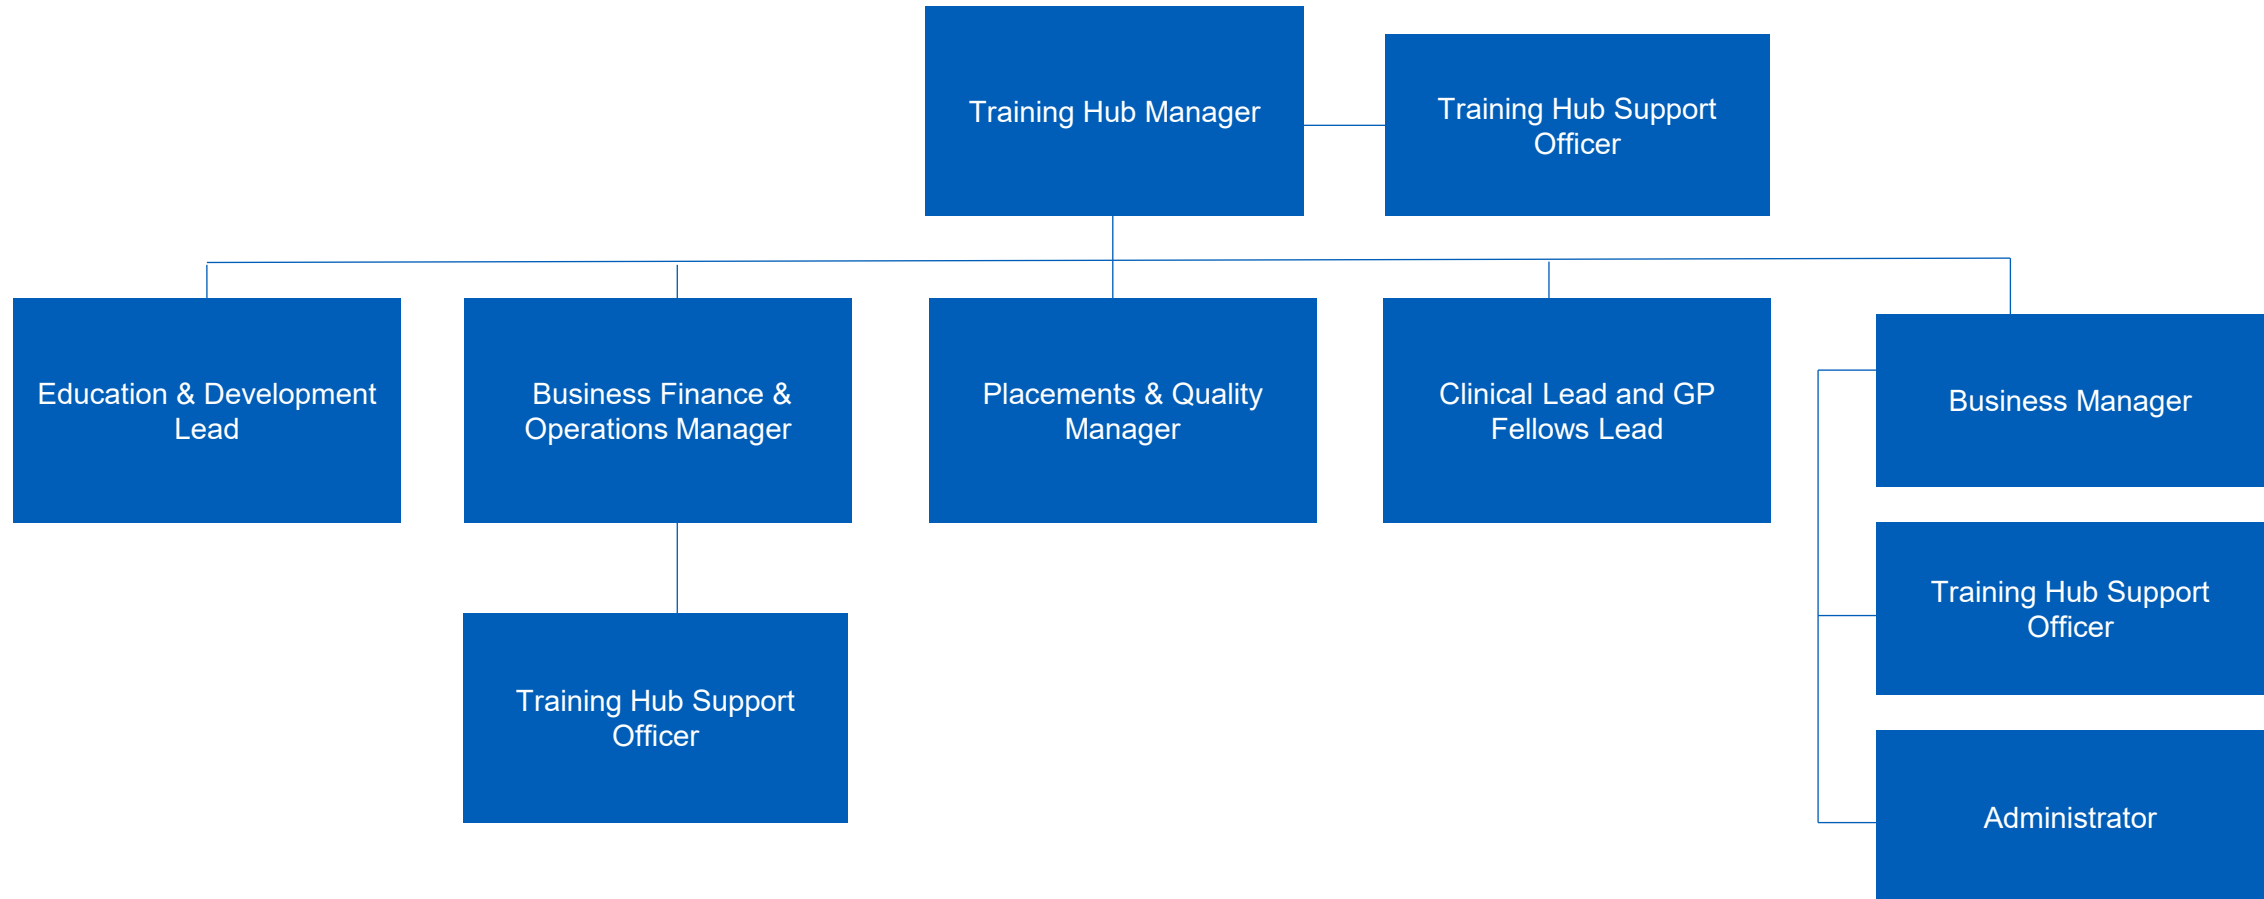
Training Hub Manager

Training Hub Support Officer

Education & Development Lead

Business Finance & Operations Manager

Placements & Quality Manager

Clinical Lead and GP Fellows Lead

Business Manager

Training Hub Support Officer

Training Hub Support Officer

Administrator